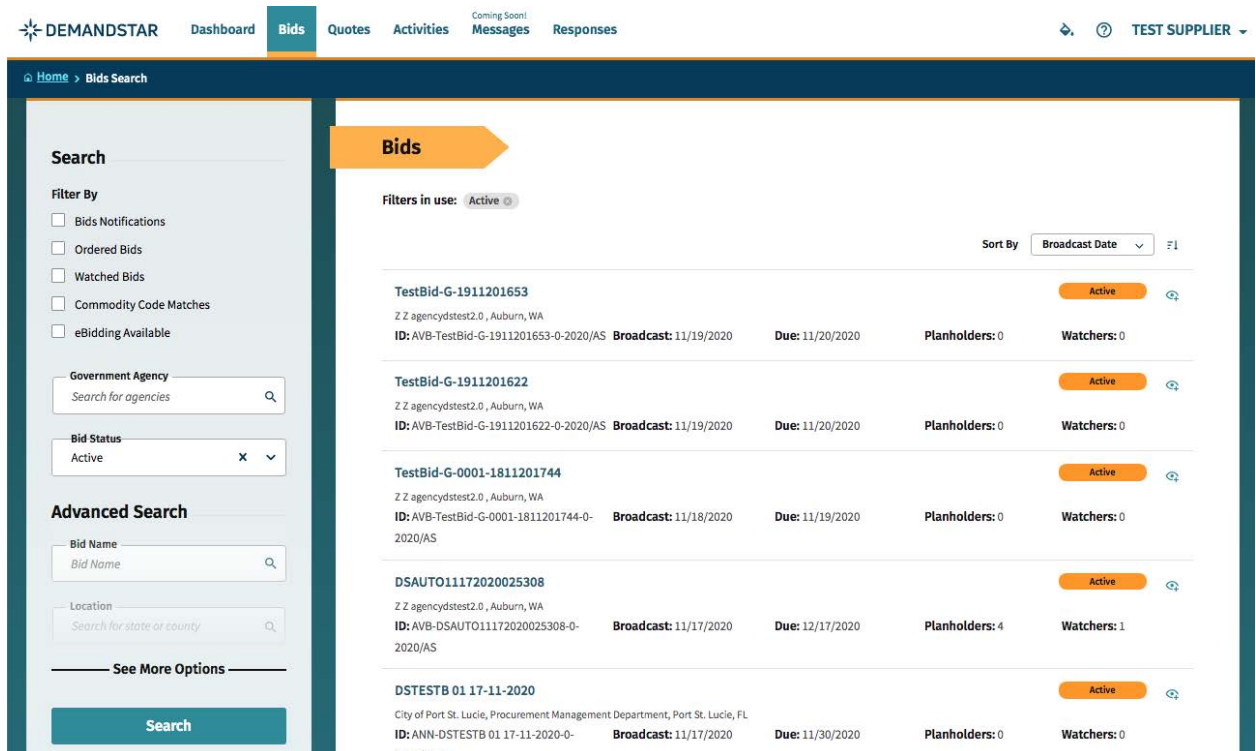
DEMANDSTAR Dashboard Bids Quotes Activities Coming Soon! Messages Responses TEST SUPPLIER

Home > Bids Search

Search

Filter By

Bids Notifications

Ordered Bids

Watched Bids

Commodity Code Matches

eBidding Available

Government Agency

Search for agencies

Bid Status

Active

Advanced Search

Bid Name

Bid Name

Location

Search for state or county

See More Options

Search

Bids

Filters in use: Active

Sort By Broadcast Date

TestBid-G-1911201653
Active
Z Z agencydstest2.0 , Auburn, WA
ID: AVB-TestBid-G-1911201653-0-2020/AS Broadcast: 11/19/2020 Due: 11/20/2020 Planholders: 0 Watchers: 0

TestBid-G-1911201622
Active
Z Z agencydstest2.0 , Auburn, WA
ID: AVB-TestBid-G-1911201622-0-2020/AS Broadcast: 11/19/2020 Due: 11/20/2020 Planholders: 0 Watchers: 0

TestBid-G-0001-1811201744
Active
Z Z agencydstest2.0 , Auburn, WA
ID: AVB-TestBid-G-0001-1811201744-0-2020/AS Broadcast: 11/18/2020 Due: 11/19/2020 Planholders: 0 Watchers: 0

DSAUTO11172020025308
Active
Z Z agencydstest2.0 , Auburn, WA
ID: AVB-DSAUTO11172020025308-0-2020/AS Broadcast: 11/17/2020 Due: 12/17/2020 Planholders: 4 Watchers: 1

DSTESTB 01 17-11-2020
Active
City of Port St. Lucie, Procurement Management Department, Port St. Lucie, FL
ID: ANN-DSTESTB 01 17-11-2020-0- Broadcast: 11/17/2020 Due: 11/30/2020 Planholders: 0 Watchers: 0